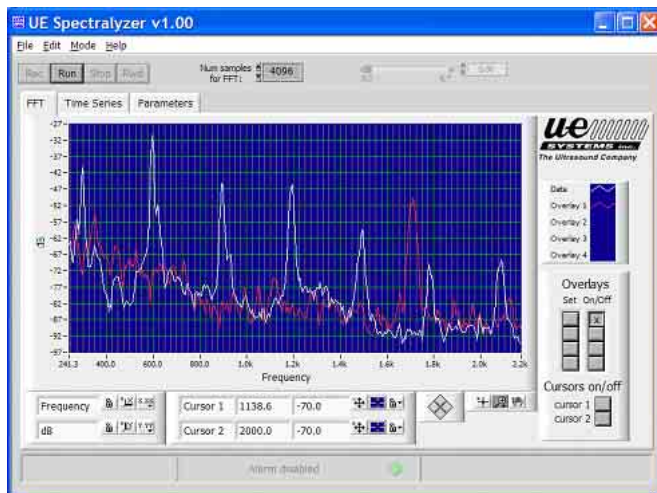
UE Spectralyzer v1.00

File Edit Mode Help

Rec Run Stop Rwd

Num samples for FFT: 4096

FFT Time Series Parameters

-27
-32
-37
-42
-47
-52
-57
-62
-67
-72
-77
-82
-87
-92
-97

dB

241.3 400.0 600.0 800.0 1.0k 1.2k 1.4k 1.6k 1.8k 2.0k 2.2k

Frequency

ue SYSTEMS Inc.
The Ultrasound Company

Data
Overlay 1
Overlay 2
Overlay 3
Overlay 4

Overlays
Set On/Off

X

Cursors on/off
cursor 1
cursor 2

Frequency
dB

Cursor 1 1138.6 -70.0
Cursor 2 2000.0 -70.0

Alarm disabled